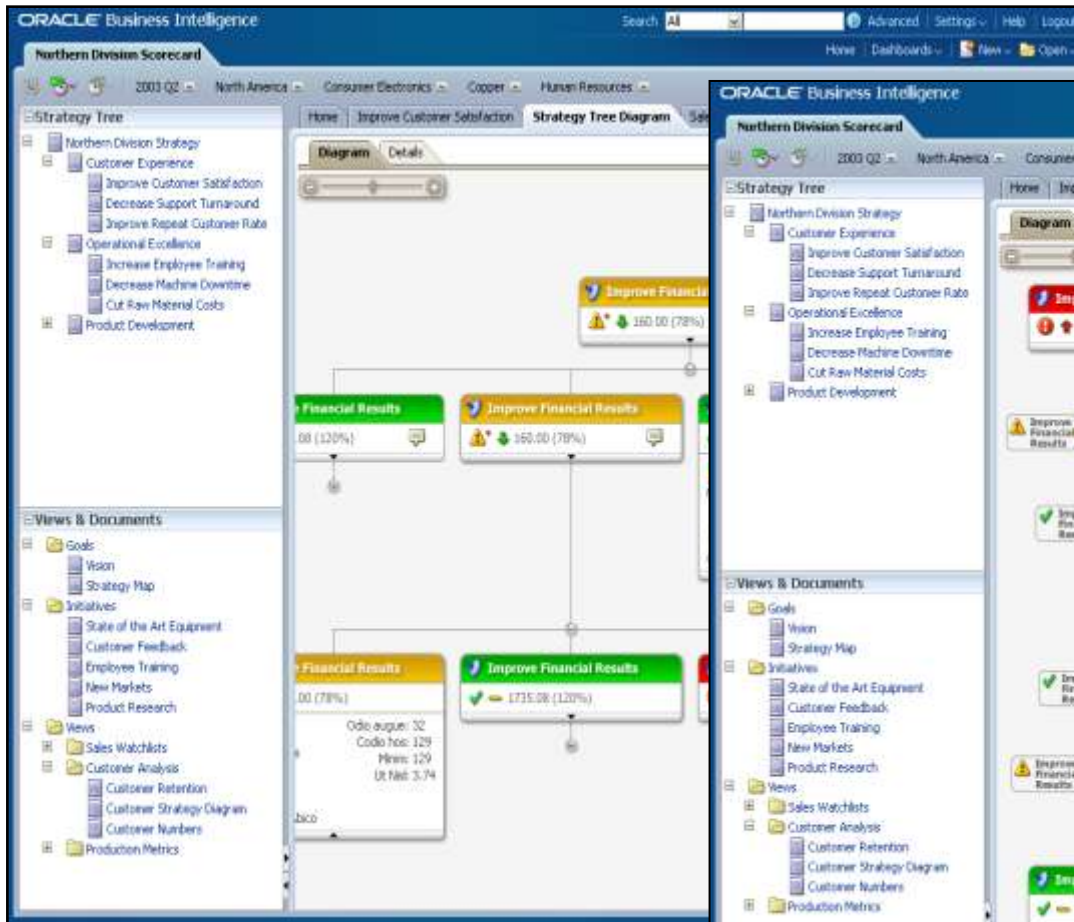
ORACLE Business Intelligence

Search All | Advanced | Settings | Help | Logout

Northern Division Scorecard

Home | Dashboards | New | Open

2003 Q2 | North America | Consumer Electronics | Copper | Human Resources

Strategy Tree

Northern Division Strategy
Customer Experience
Improve Customer Satisfaction
Decrease Support Turnaround
Improve Repeat Customer Rate
Operational Excellence
Increase Employee Training
Decrease Machine Downtime
Cut Raw Material Costs
Product Development

Home | Improve Customer Satisfaction | Strategy Tree Diagram | Sal

Diagram | Details

Improve Financia
160.00 (78%)

Financial Results
.00 (120%)

Improve Financial Results
160.00 (78%)

Financial Results
.00 (78%)

Improve Financial Results
1735.08 (120%)

Odio augue: 32
Codio hos: 129
Minim: 129
Ut Nisl: 3.74

bico

Views & Documents

Goals
Vision
Strategy Map
Initiatives
State of the Art Equipment
Customer Feedback
Employee Training
New Markets
Product Research
Views
Sales Watchlists
Customer Analysis
Customer Retention
Customer Strategy Diagram
Customer Numbers
Production Metrics

ORACLE Business Intelligence

Northern Division Scorecard

2003 Q2 | North America | Consumer

Strategy Tree

Northern Division Strategy
Customer Experience
Improve Customer Satisfaction
Decrease Support Turnaround
Improve Repeat Customer Rate
Operational Excellence
Increase Employee Training
Decrease Machine Downtime
Cut Raw Material Costs
Product Development

Home | Imp

Diagram

Imp

Improve Financial Results

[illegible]

Views & Documents

Goals
Vision
Strategy Map
Initiatives
State of the Art Equipment
Customer Feedback
Employee Training
New Markets
Product Research
Views
Sales Watchlists
Customer Analysis
Customer Retention
Customer Strategy Diagram
Customer Numbers
Production Metrics

Improve Financial Results

Im